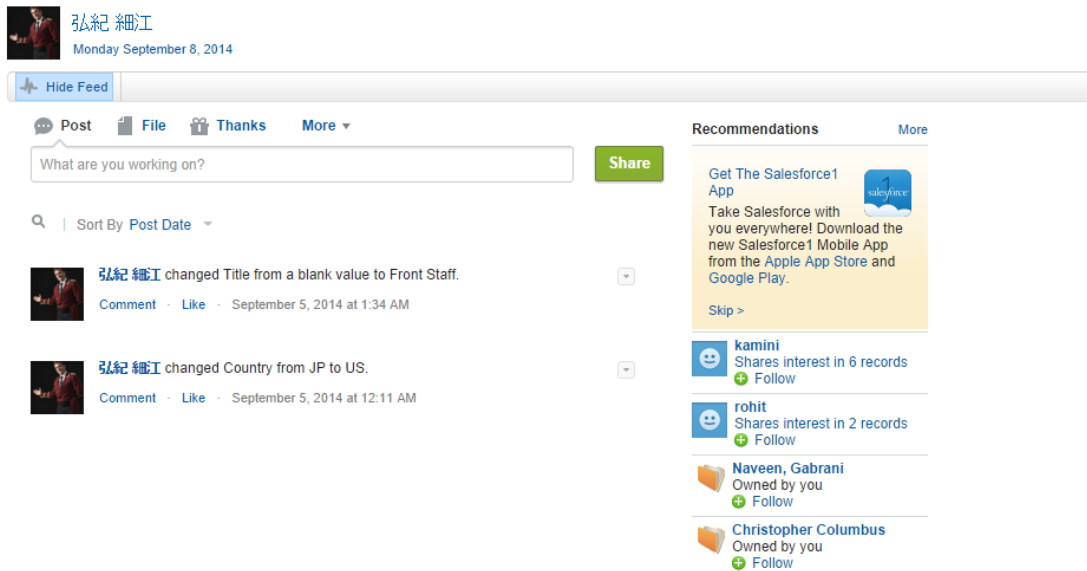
弘紀 細江
Monday September 8, 2014

Hide Feed

Post File Thanks More

What are you working on?

Share

Sort By Post Date

弘紀 細江 changed Title from a blank value to Front Staff.
Comment · Like · September 5, 2014 at 1:34 AM

弘紀 細江 changed Country from JP to US.
Comment · Like · September 5, 2014 at 12:11 AM

Recommendations More

Get The Salesforce1 App
Take Salesforce with you everywhere! Download the new Salesforce1 Mobile App from the Apple App Store and Google Play.
salesforce
Skip >

kamini
Shares interest in 6 records
Follow

rohit
Shares interest in 2 records
Follow

Naveen, Gabrani
Owned by you
Follow

Christopher Columbus
Owned by you
Follow